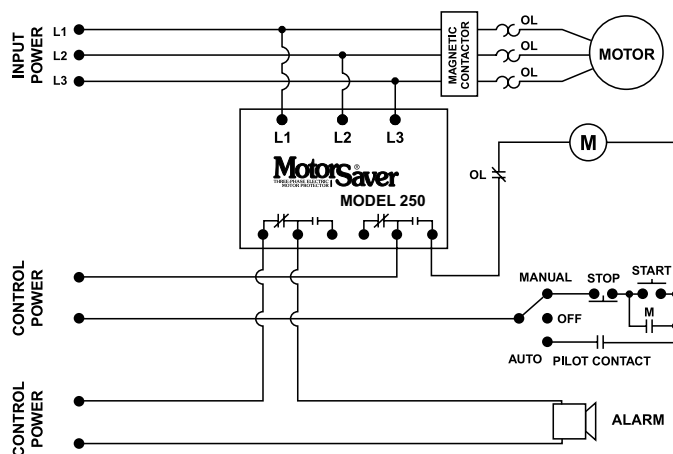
INPUT POWER
L1
L2
L3
MAGNETIC CONTACTOR
OL
OL
OL
MOTOR
L1
L2
L3
M
MotorSaver®
THREE-PHASE ELECTRIC MOTOR PROTECTOR
MODEL 250
OL
CONTROL POWER
MANUAL
STOP
START
OFF
M
AUTO
PILOT CONTACT
CONTROL POWER
ALARM